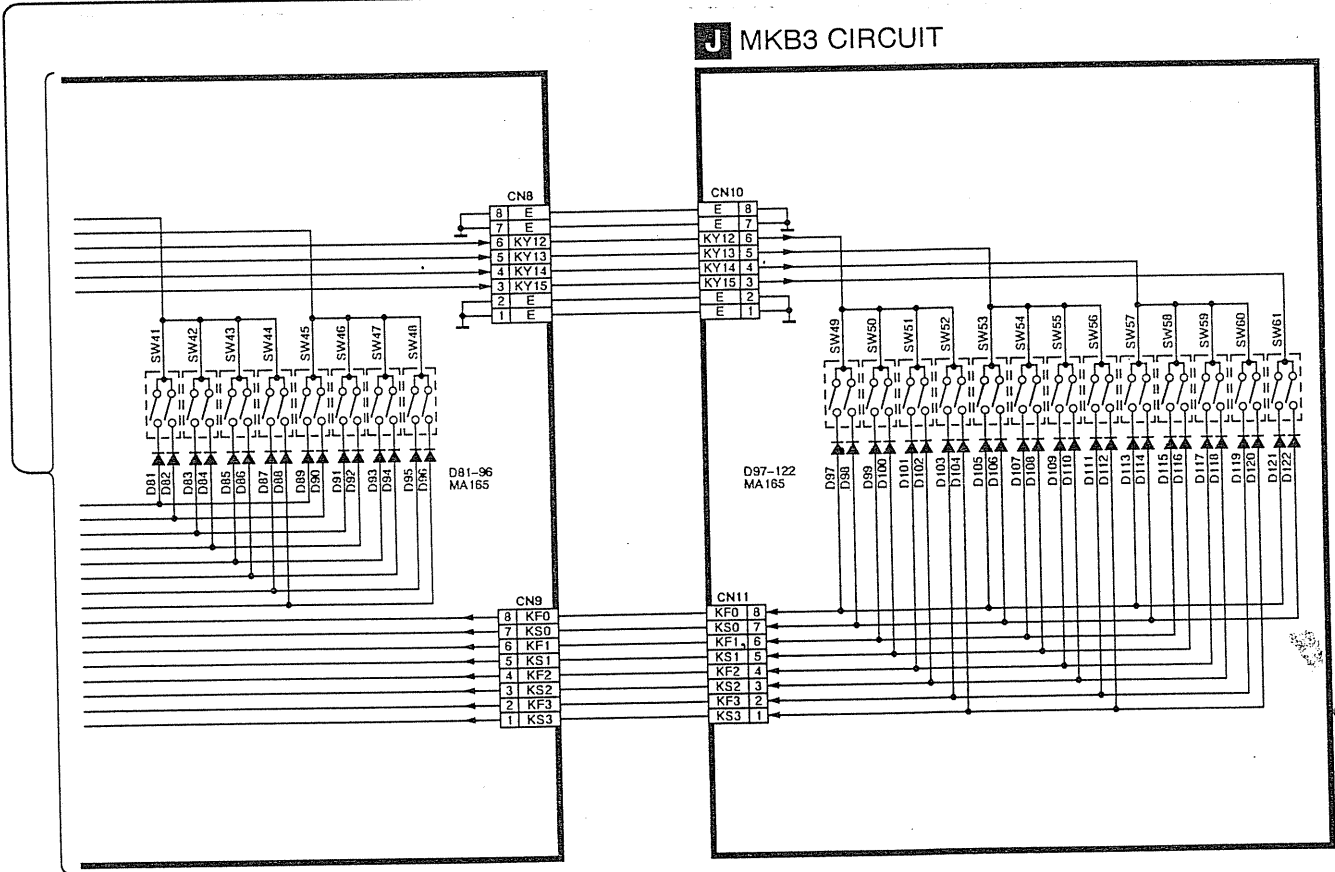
J MKB3 CIRCUIT

CN8

| 8 | E |
|---|---|
| 7 | E |
| 6 | KY12 |
| 5 | KY13 |
| 4 | KY14 |
| 3 | KY15 |
| 2 | E |
| 1 | E |

CN10

| E | 8 |
|---|---|
| E | 7 |
| KY12 | 6 |
| KY13 | 5 |
| KY14 | 4 |
| KY15 | 3 |
| E | 2 |
| E | 1 |

SW41 SW42 SW43 SW44 SW45 SW46 SW47 SW48

SW49 SW50 SW51 SW52 SW53 SW54 SW55 SW56 SW57 SW58 SW59 SW60 SW61

D81 D82 D83 D84 D85 D86 D87 D88 D89 D90 D91 D92 D93 D94 D95 D96

D81–96
MA165

D97–122
MA165

D97 D98 D99 D100 D101 D102 D103 D104 D105 D106 D107 D108 D109 D110 D111 D112 D113 D114 D115 D116 D117 D118 D119 D120 D121 D122

CN9

| 8 | KF0 |
|---|---|
| 7 | KS0 |
| 6 | KF1 |
| 5 | KS1 |
| 4 | KF2 |
| 3 | KS2 |
| 2 | KF3 |
| 1 | KS3 |

CN11

| KF0 | 8 |
|---|---|
| KS0 | 7 |
| KF1 | 6 |
| KS1 | 5 |
| KF2 | 4 |
| KS2 | 3 |
| KF3 | 2 |
| KS3 | 1 |